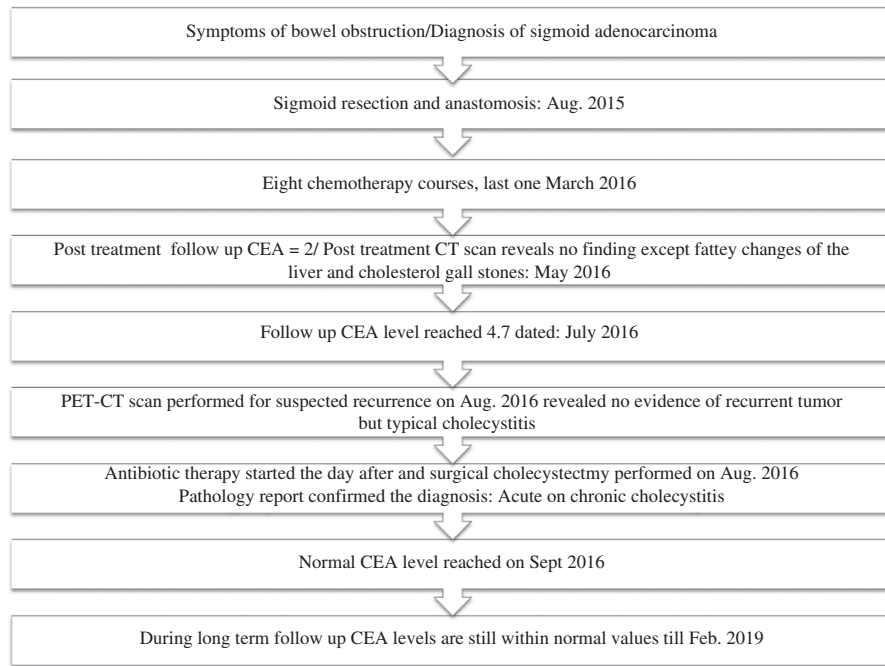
Symptoms of bowel obstruction/Diagnosis of sigmoid adenocarcinoma

Sigmoid resection and anastomosis: Aug. 2015

Eight chemotherapy courses, last one March 2016

Post treatment follow up CEA = 2/ Post treatment CT scan reveals no finding except fattey changes of the liver and cholesterol gall stones: May 2016

Follow up CEA level reached 4.7 dated: July 2016

PET-CT scan performed for suspected recurrence on Aug. 2016 revealed no evidence of recurrent tumor but typical cholecystitis

Antibiotic therapy started the day after and surgical cholecystectmy performed on Aug. 2016
Pathology report confirmed the diagnosis: Acute on chronic cholecystitis

Normal CEA level reached on Sept 2016

During long term follow up CEA levels are still within normal values till Feb. 2019